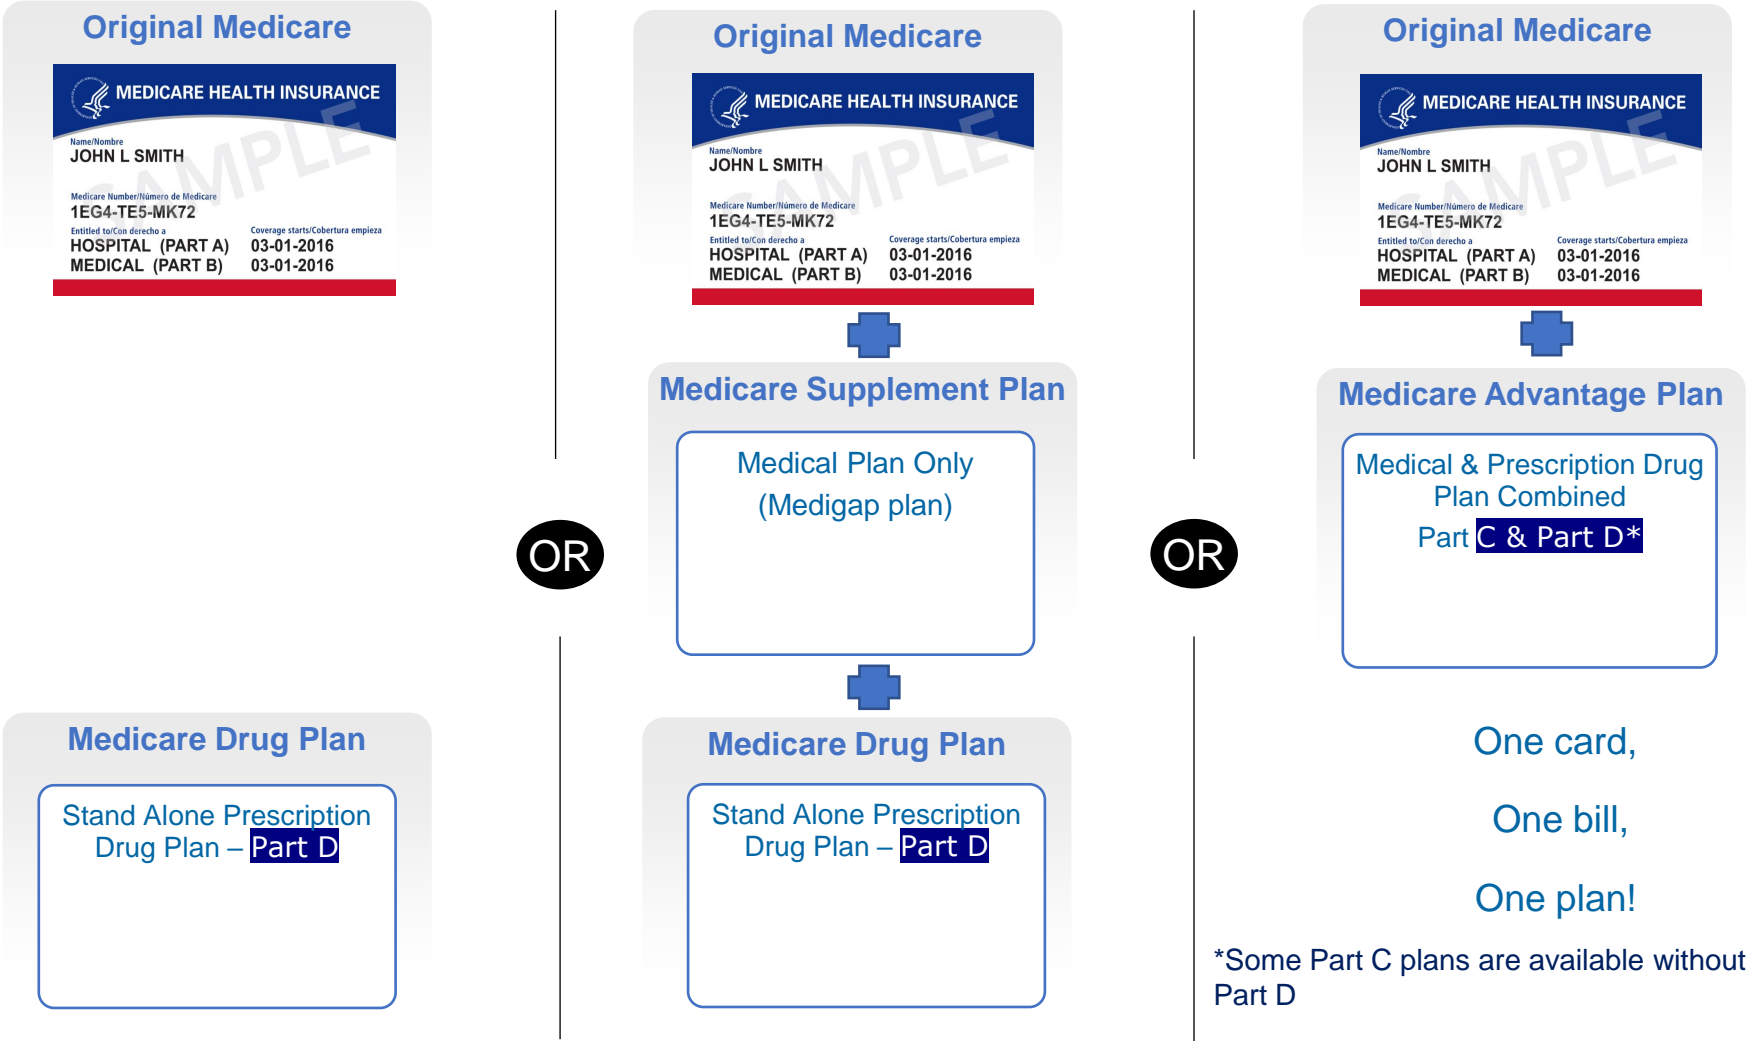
Original Medicare

MEDICARE HEALTH INSURANCE
SAMPLE
Name/Nombre
JOHN L SMITH
Medicare Number/Número de Medicare
1EG4-TE5-MK72
Entitled to/Con derecho a
HOSPITAL (PART A)
MEDICAL (PART B)
Coverage starts/Cobertura empieza
03-01-2016
03-01-2016

Medicare Drug Plan

Stand Alone Prescription Drug Plan – Part D

OR

Original Medicare

MEDICARE HEALTH INSURANCE
SAMPLE
Name/Nombre
JOHN L SMITH
Medicare Number/Número de Medicare
1EG4-TE5-MK72
Entitled to/Con derecho a
HOSPITAL (PART A)
MEDICAL (PART B)
Coverage starts/Cobertura empieza
03-01-2016
03-01-2016

Medicare Supplement Plan

Medical Plan Only (Medigap plan)

Medicare Drug Plan

Stand Alone Prescription Drug Plan – Part D

OR

Original Medicare

MEDICARE HEALTH INSURANCE
SAMPLE
Name/Nombre
JOHN L SMITH
Medicare Number/Número de Medicare
1EG4-TE5-MK72
Entitled to/Con derecho a
HOSPITAL (PART A)
MEDICAL (PART B)
Coverage starts/Cobertura empieza
03-01-2016
03-01-2016

Medicare Advantage Plan

Medical & Prescription Drug Plan Combined
Part C & Part D*

One card,

One bill,

One plan!

*Some Part C plans are available without Part D